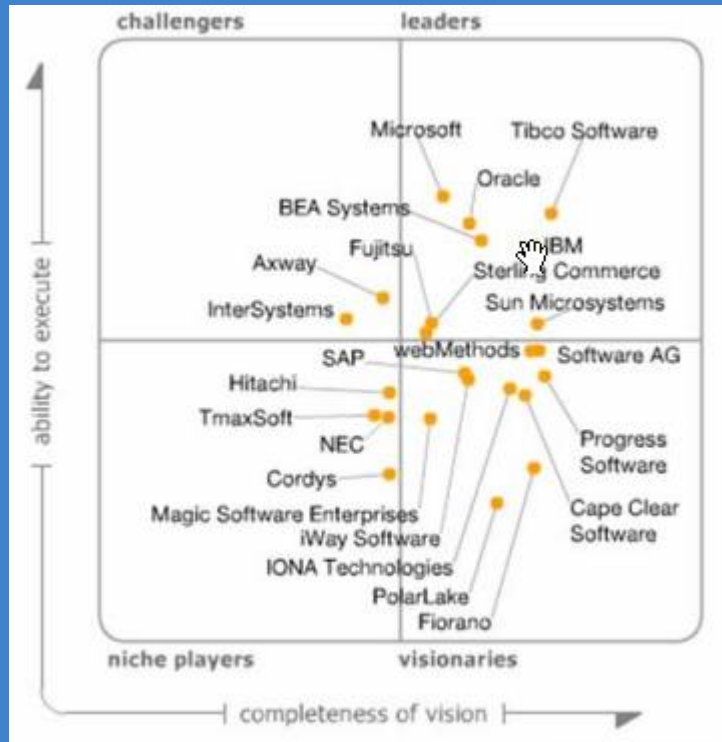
challengers

leaders

Microsoft

Tibco Software

Oracle

BEA Systems

IBM

Fujitsu

Axway

Sterling Commerce

InterSystems

Sun Microsystems

SAP

webMethods

Software AG

Hitachi

TmaxSoft

NEC

Progress Software

Cordys

Cape Clear Software

Magic Software Enterprises

iWay Software

IONA Technologies

PolarLake

Fiorano

niche players

visionaries

ability to execute

completeness of vision